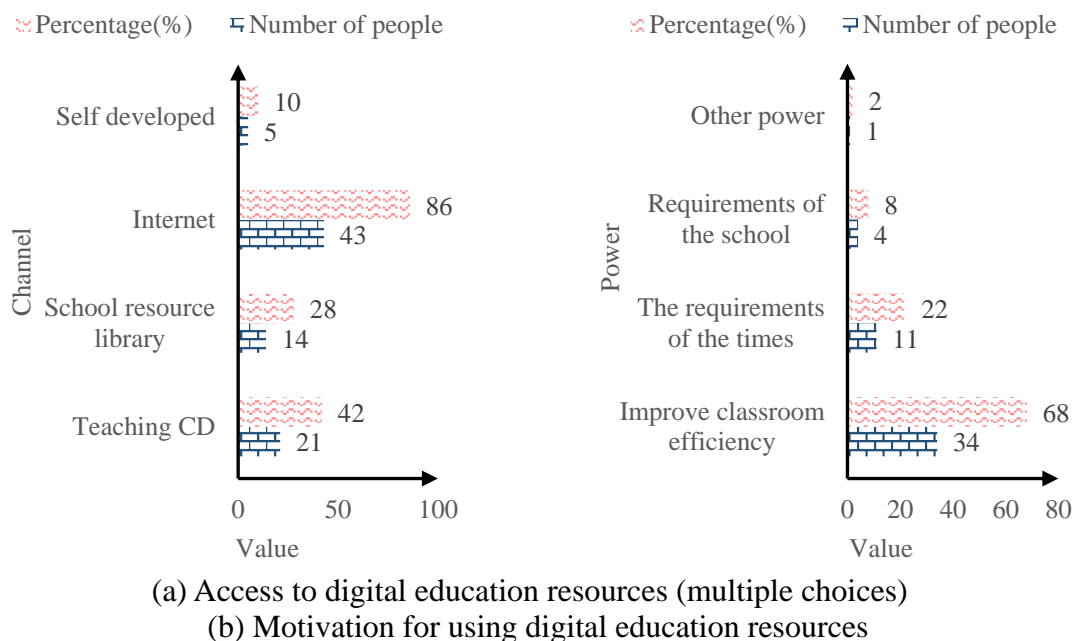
Percentage(%) Number of people

Self developed 10 5
Internet 86 43
School resource library 28 14
Teaching CD 42 21

Channel

0 50 100
Value

Percentage(%) Number of people

Other power 2 1
Requirements of the school 8 4
The requirements of the times 22 11
Improve classroom efficiency 68 34

Power

0 20 40 60 80
Value

(a) Access to digital education resources (multiple choices)
(b) Motivation for using digital education resources